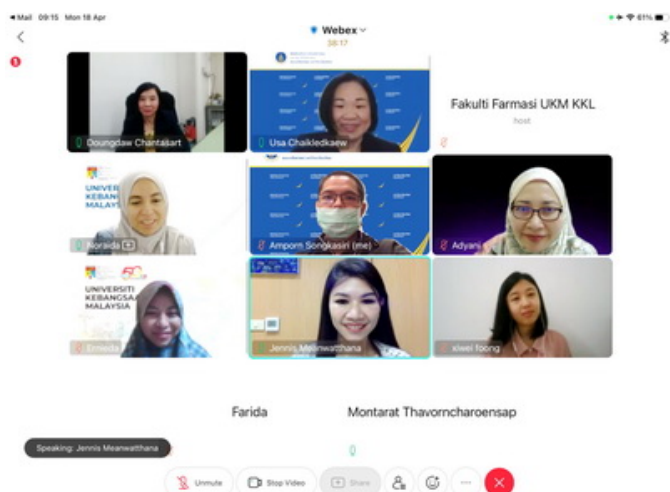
◂ Mail 09:15 Mon 18 Apr
61%
Webex
38:17
Doungdaw Chantaiart
Usa Chaikledkaew
Fakulti Farmasi UKM KKL
host
UNIVERSITI KEBANGSAAN MALAYSIA
Noraida
Amporn Songkasiri (me)
Adyani
UNIVERSITI KEBANGSAAN MALAYSIA
Emieda
Jennis Meanwatthana
xiwei foong
Farida
Montarat Thavorncharoensap
Speaking: Jennis Meanwatthana
Unmute
Stop Video
Share